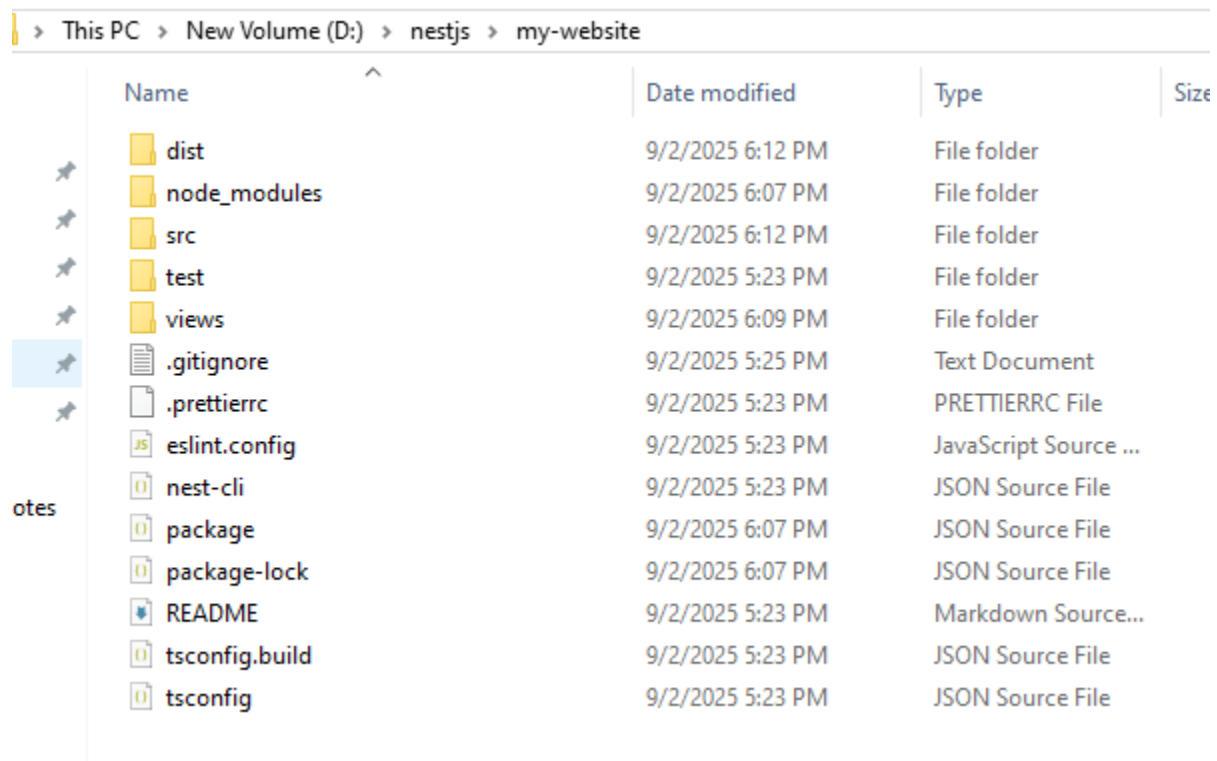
> This PC > New Volume (D:) > nestjs > my-website

| Name | Date modified | Type | Size |
|---|---|---|---|
| dist | 9/2/2025 6:12 PM | File folder | |
| node_modules | 9/2/2025 6:07 PM | File folder | |
| src | 9/2/2025 6:12 PM | File folder | |
| test | 9/2/2025 5:23 PM | File folder | |
| views | 9/2/2025 6:09 PM | File folder | |
| .gitignore | 9/2/2025 5:25 PM | Text Document | |
| .prettierrc | 9/2/2025 5:23 PM | PRETTIERRC File | |
| eslint.config | 9/2/2025 5:23 PM | JavaScript Source ... | |
| nest-cli | 9/2/2025 5:23 PM | JSON Source File | |
| package | 9/2/2025 6:07 PM | JSON Source File | |
| package-lock | 9/2/2025 6:07 PM | JSON Source File | |
| README | 9/2/2025 5:23 PM | Markdown Source... | |
| tsconfig.build | 9/2/2025 5:23 PM | JSON Source File | |
| tsconfig | 9/2/2025 5:23 PM | JSON Source File | |

otes